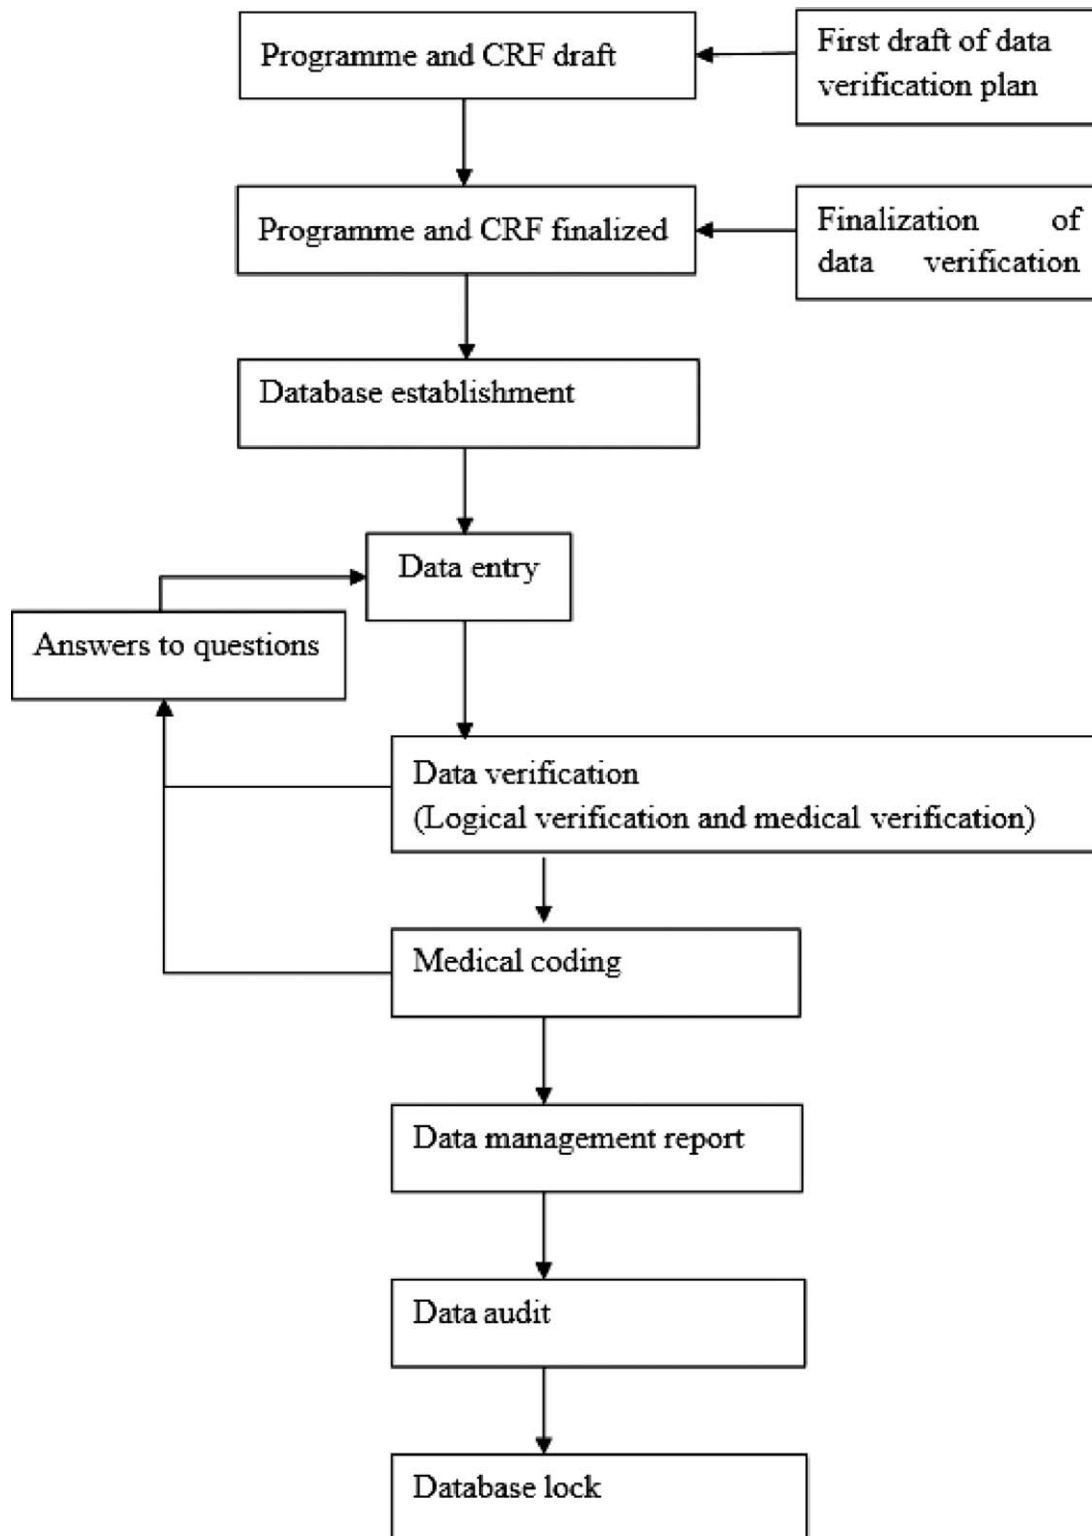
Programme and CRF draft

First draft of data verification plan

Programme and CRF finalized

Finalization of data verification

Database establishment

Data entry

Answers to questions

Data verification
(Logical verification and medical verification)

Medical coding

Data management report

Data audit

Database lock